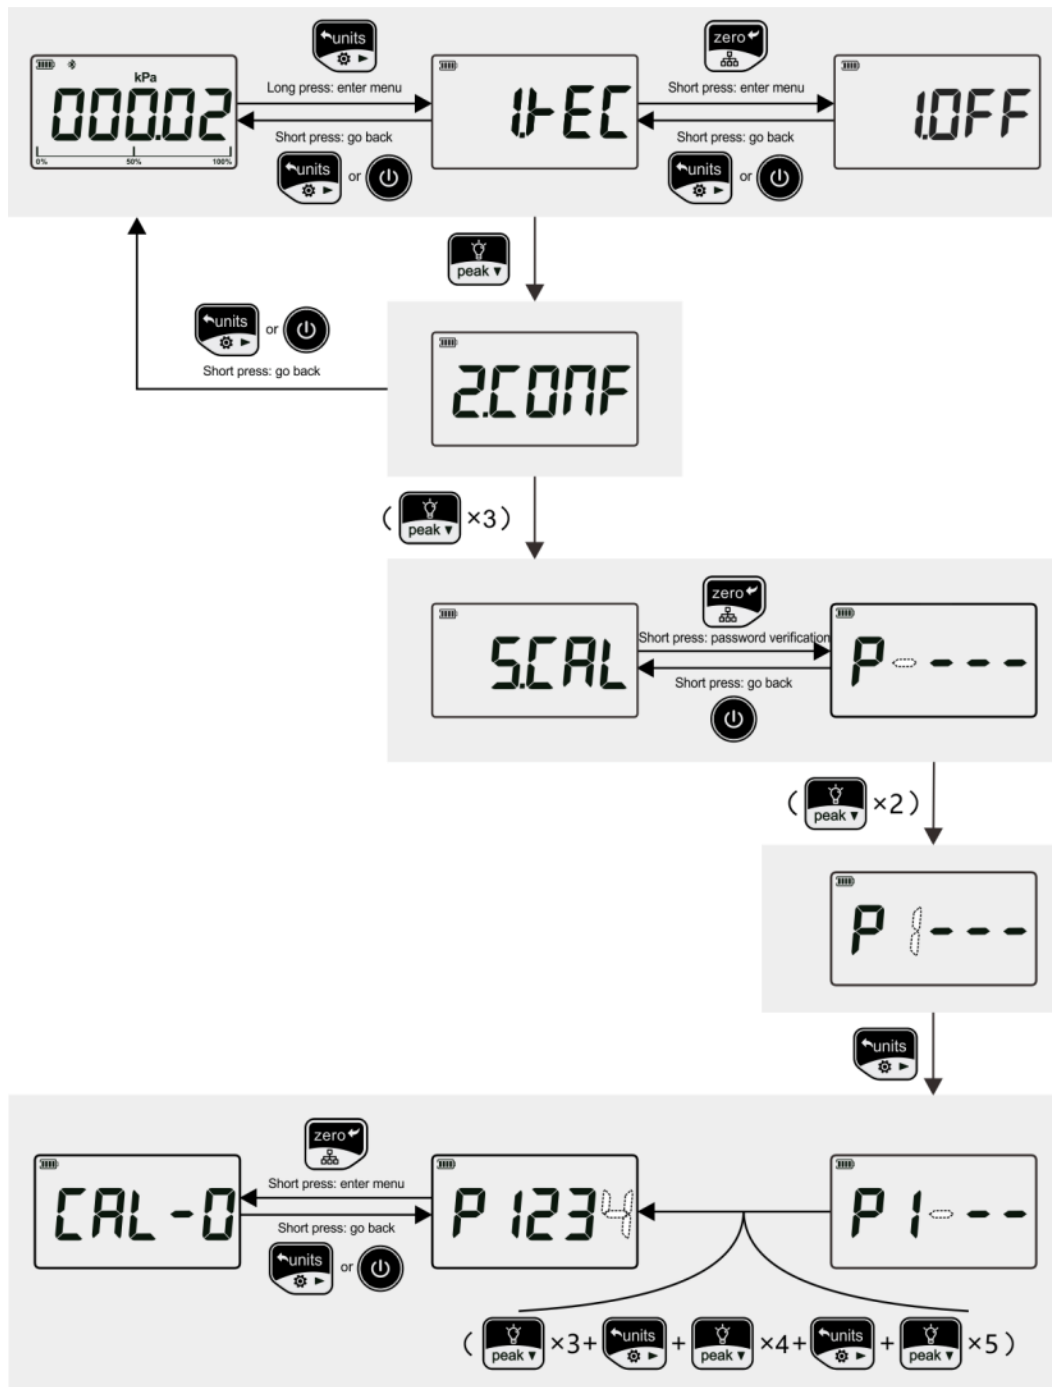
kPa
000.02
0% 50% 100%

units
Long press: enter menu
Short press: go back
units or

1.TEC

zero
Short press: enter menu
Short press: go back
units or

1.OFF

peak

units or
Short press: go back

2.CONF

( peak ×3 )

5.CAL

zero
Short press: password verification
Short press: go back

P - - -

( peak ×2 )

P 1 - - -

units

CAL - 0

zero
Short press: enter menu
Short press: go back
units or

P 1234

P 1 - -

( peak ×3 + units + peak ×4 + units + peak ×5 )